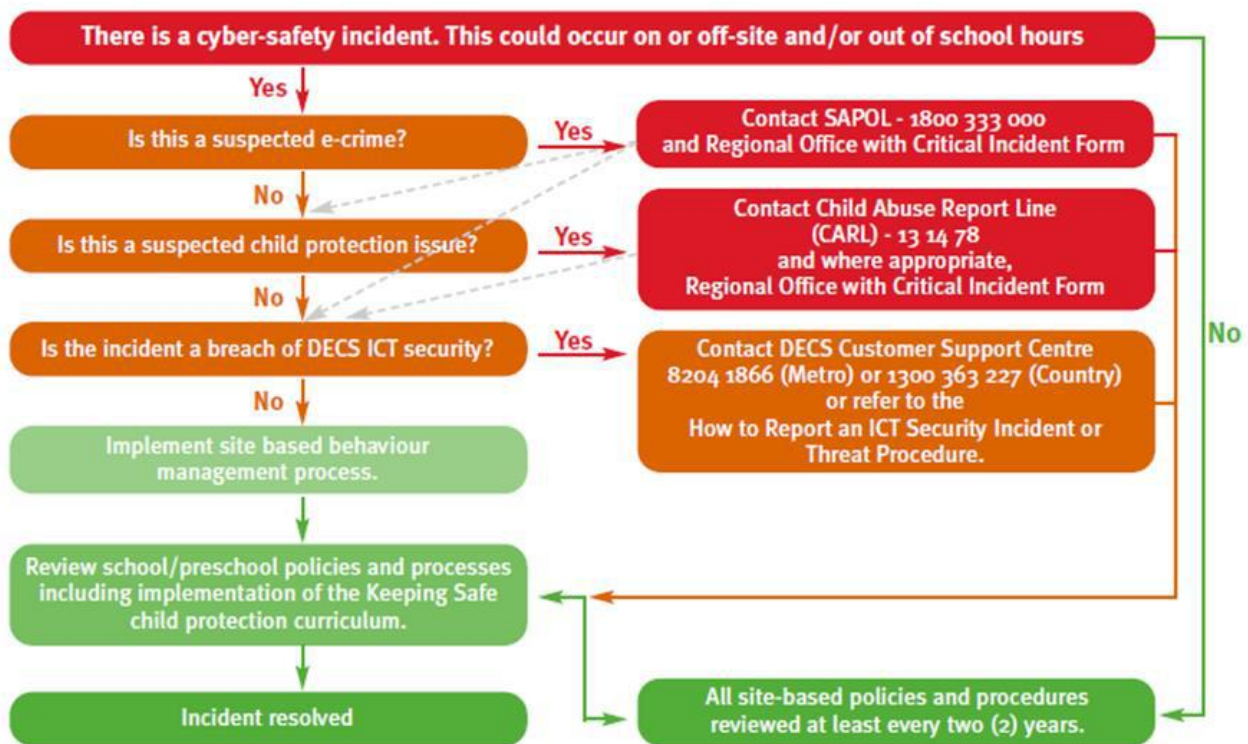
There is a cyber-safety incident. This could occur on or off-site and/or out of school hours

Yes

Is this a suspected e-crime?

Yes

Contact SAPOL - 1800 333 000 and Regional Office with Critical Incident Form

No

Is this a suspected child protection issue?

Yes

Contact Child Abuse Report Line (CARL) - 13 14 78 and where appropriate, Regional Office with Critical Incident Form

No

Is the incident a breach of DECS ICT security?

Yes

Contact DECS Customer Support Centre 8204 1866 (Metro) or 1300 363 227 (Country) or refer to the How to Report an ICT Security Incident or Threat Procedure.

No

Implement site based behaviour management process.

Review school/preschool policies and processes including implementation of the Keeping Safe child protection curriculum.

No

Incident resolved

All site-based policies and procedures reviewed at least every two (2) years.